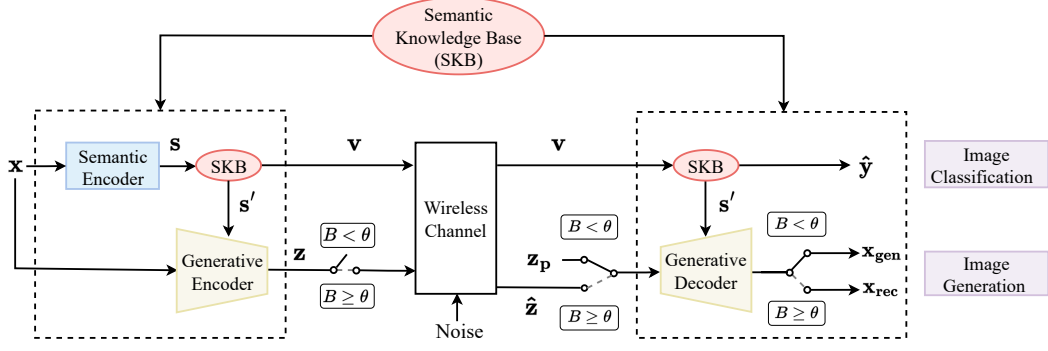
Semantic Knowledge Base (SKB)

$\mathbf{x}$

Semantic Encoder

$\mathbf{s}$

SKB

$\mathbf{s}'$

Generative Encoder

$\mathbf{z}$

$B < \theta$

$B \geq \theta$

$\mathbf{v}$

Wireless Channel

Noise

$\mathbf{v}$

$B < \theta$

$\mathbf{z_p}$

$\hat{\mathbf{z}}$

$B \geq \theta$

SKB

$\mathbf{s}'$

Generative Decoder

$B < \theta$

$B \geq \theta$

$\hat{\mathbf{y}}$

$\mathbf{x_{gen}}$

$\mathbf{x_{rec}}$

Image Classification

Image Generation